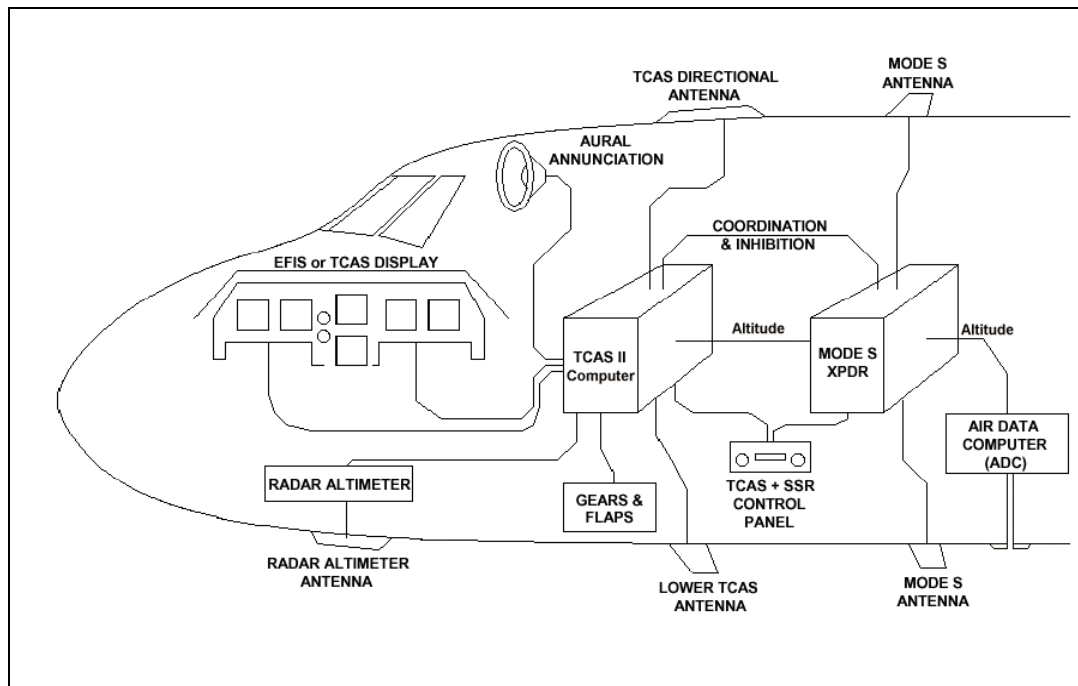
TCAS DIRECTIONAL ANTENNA

MODE S ANTENNA

AURAL ANNUNCIATION

COORDINATION & INHIBITION

EFIS or TCAS DISPLAY

TCAS II Computer

Altitude

MODE S XPDR

Altitude

AIR DATA COMPUTER (ADC)

RADAR ALTIMETER

GEARS & FLAPS

TCAS + SSR CONTROL PANEL

RADAR ALTIMETER ANTENNA

LOWER TCAS ANTENNA

MODE S ANTENNA